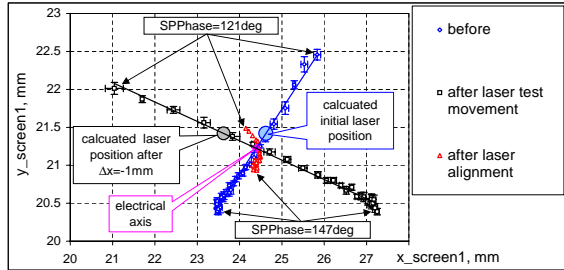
23
22.5
22
21.5
21
20.5
20
20
21
22
23
24
25
26
27
28
y_screen1, mm
x_screen1, mm
SPPhase=121deg
SPPhase=147deg
calcuated laser position after $\Delta x$=-1mm
calcuated initial laser position
electrical axis
before
after laser test movement
after laser alignment